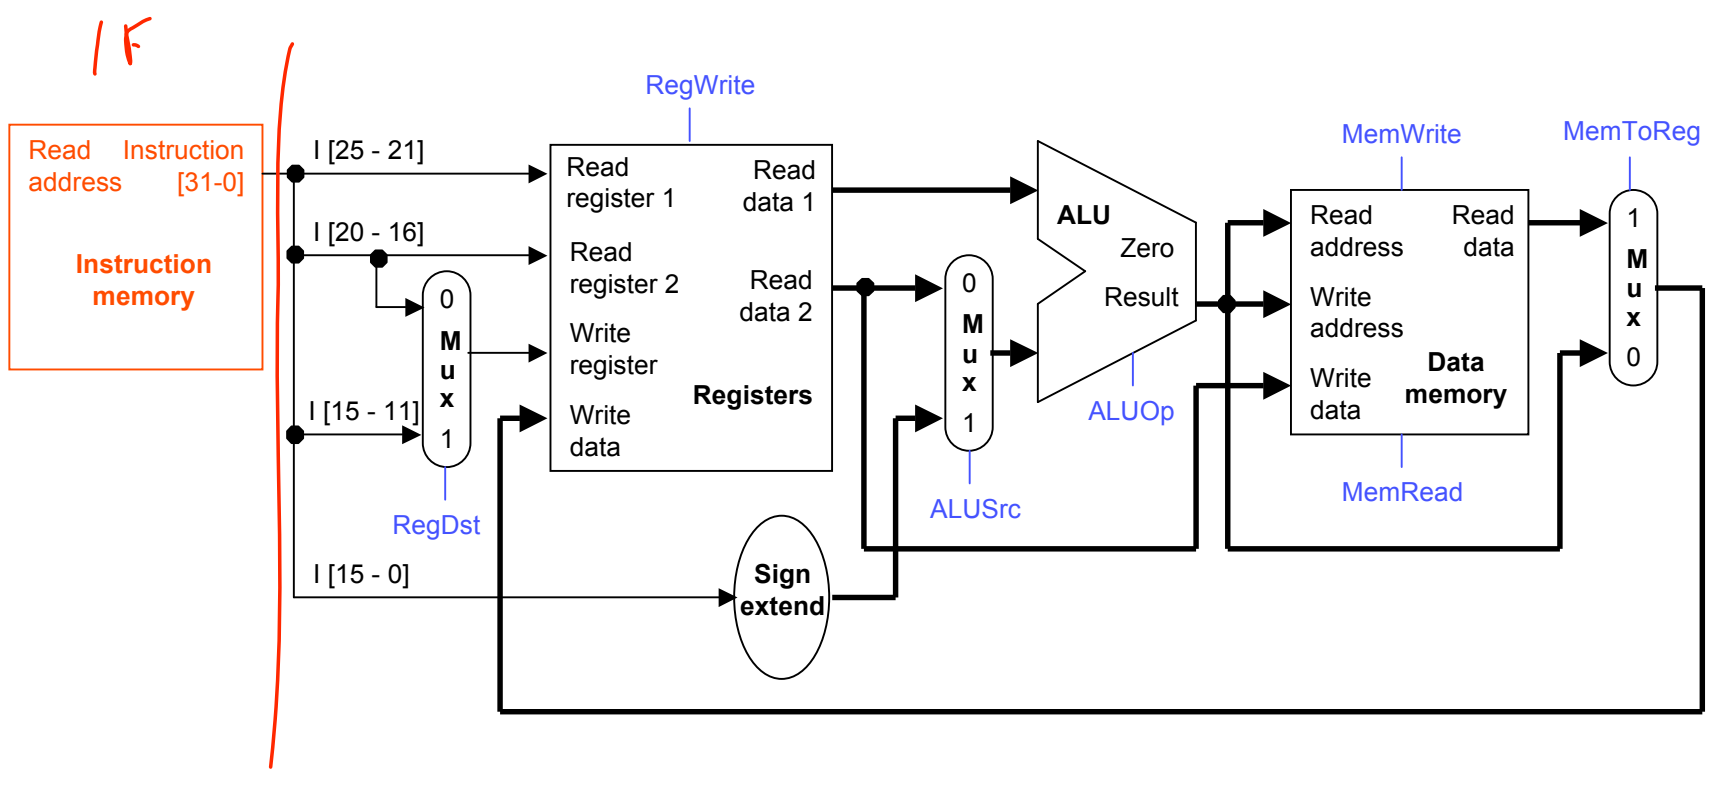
IF

Read address
Instruction [31-0]
Instruction memory

I [25 - 21]
I [20 - 16]
I [15 - 11]
I [15 - 0]

0
M
u
x
1

RegDst

RegWrite

Read register 1
Read register 2
Write register
Write data
Read data 1
Read data 2
Registers

Sign extend

0
M
u
x
1

ALUSrc

ALU
Zero
Result
ALUOp

MemWrite

Read address
Write address
Write data
Read data
Data memory

MemRead

MemToReg

1
M
u
x
0